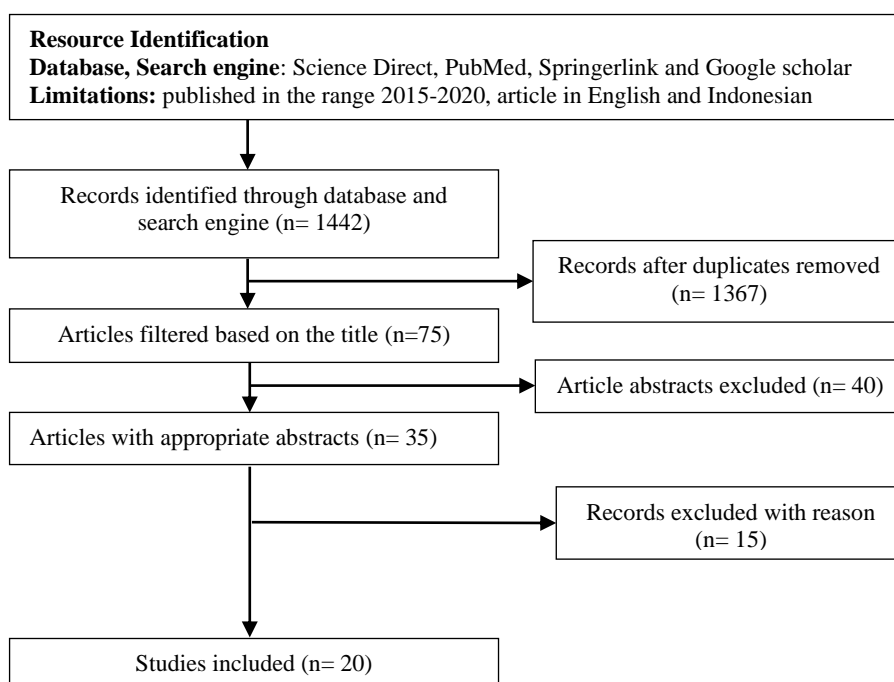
**Resource Identification**
**Database, Search engine**: Science Direct, PubMed, Springerlink and Google scholar
**Limitations:** published in the range 2015-2020, article in English and Indonesian

Records identified through database and search engine (n= 1442)

Records after duplicates removed (n= 1367)

Articles filtered based on the title (n=75)

Article abstracts excluded (n= 40)

Articles with appropriate abstracts (n= 35)

Records excluded with reason (n= 15)

Studies included (n= 20)